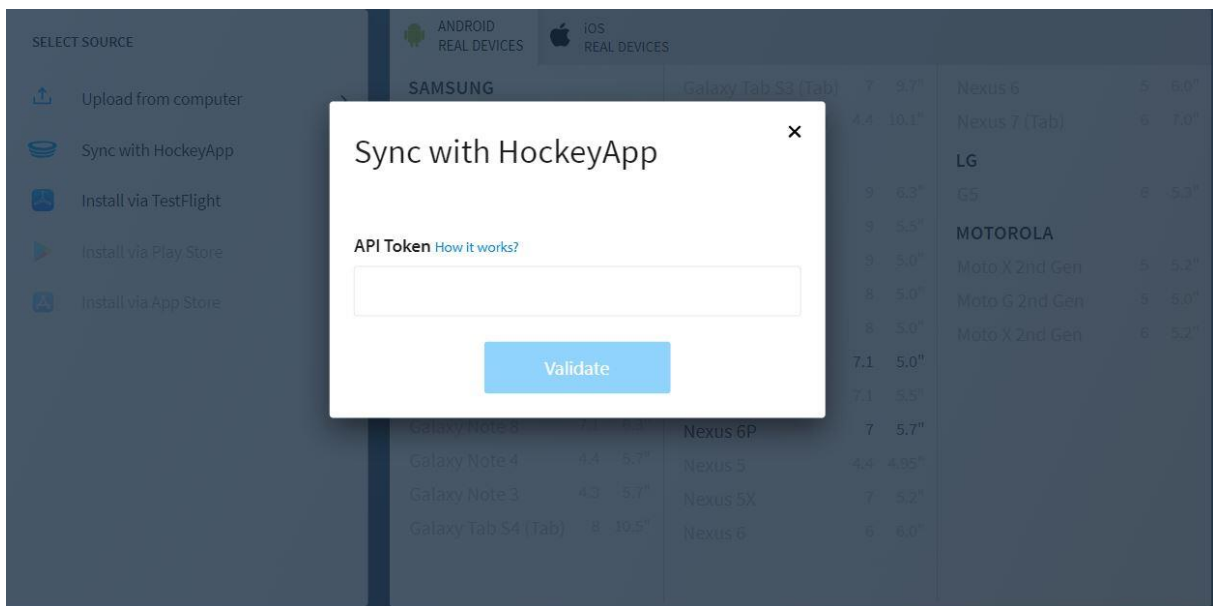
SELECT SOURCE

Upload from computer

Sync with HockeyApp

Install via TestFlight

Install via Play Store

Install via App Store

ANDROID REAL DEVICES

iOS REAL DEVICES

SAMSUNG

Galaxy Tab S3 (Tab) 7 9.7"

4.4 10.1"

9 6.3"

9 5.5"

9 5.0"

8 5.0"

8 5.0"

7.1 5.0"

7.1 5.5"

Galaxy Note 8

Nexus 6P 7 5.7"

Galaxy Note 4 4.4 5.7"

Nexus 5 4.4 4.95"

Galaxy Note 3 4.3 5.7"

Nexus 5X 7 5.2"

Galaxy Tab S4 (Tab) 8 10.5"

Nexus 6 6 6.0"

Nexus 6 5 6.0"

Nexus 7 (Tab) 6 7.0"

LG

G5 6 5.3"

MOTOROLA

Moto X 2nd Gen 5 5.2"

Moto G 2nd Gen 5 5.0"

Moto X 2nd Gen 6 5.2"

Sync with HockeyApp

×

API Token How it works?

Validate